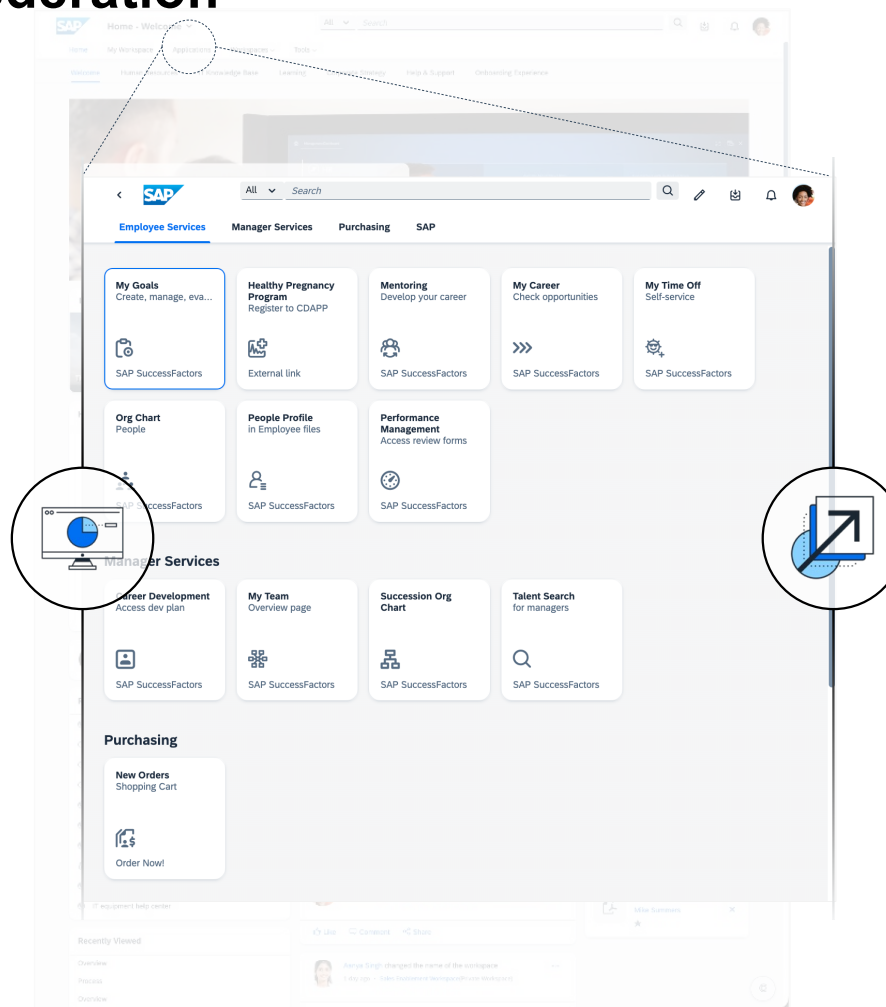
SAP Home - Welcome

All Search

Home My Workspace Applications Tools

Welcome Human Resources Knowledge Base Learning Help & Support Onboarding Experience

SAP

All Search

Employee Services Manager Services Purchasing SAP

My Goals
Create, manage, eva...
SAP SuccessFactors

Healthy Pregnancy Program
Register to CDAPP
External link

Mentoring
Develop your career
SAP SuccessFactors

My Career
Check opportunities
SAP SuccessFactors

My Time Off
Self-service
SAP SuccessFactors

Org Chart
People
SAP SuccessFactors

People Profile
in Employee files
SAP SuccessFactors

Performance Management
Access review forms
SAP SuccessFactors

Manager Services

Career Development
Access dev plan
SAP SuccessFactors

My Team
Overview page
SAP SuccessFactors

Succession Org Chart
SAP SuccessFactors

Talent Search
for managers
SAP SuccessFactors

Purchasing

New Orders
Shopping Cart
Order Now!

IT equipment help center

Recently Viewed
Overview
Process
Overview

Like Comment Share

Surya Singh changed the name of the workspace